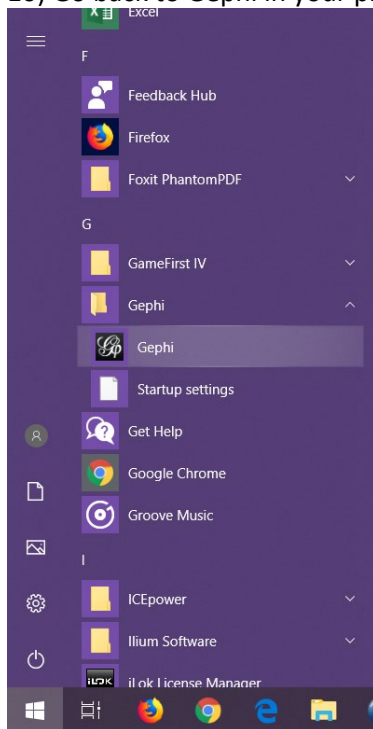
10) Go back to Gephi in your p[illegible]

Excel

F

Feedback Hub

Firefox

Foxit PhantomPDF

G

GameFirst IV

Gephi

Gephi

Startup settings

Get Help

Google Chrome

Groove Music

I

ICEpower

Ilium Software

iLok License Manager